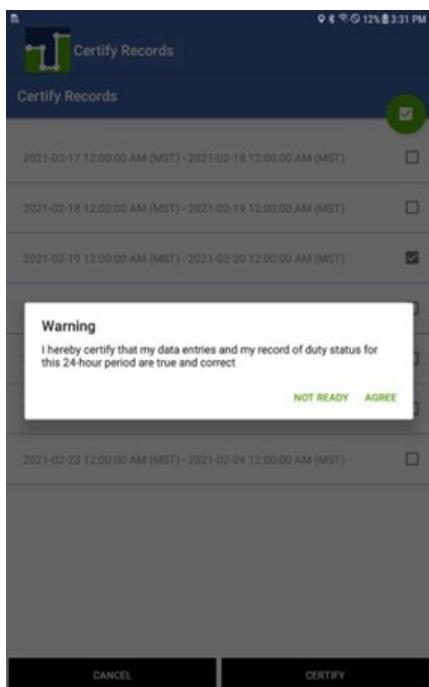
12% 3:31 PM

Certify Records

Certify Records

2021-02-17 12:00:00 AM (MST) - 2021-02-18 12:00:00 AM (MST)

2021-02-18 12:00:00 AM (MST) - 2021-02-19 12:00:00 AM (MST)

2021-02-19 12:00:00 AM (MST) - 2021-02-20 12:00:00 AM (MST)

Warning

I hereby certify that my data entries and my record of duty status for this 24-hour period are true and correct

NOT READY AGREE

2021-02-23 12:00:00 AM (MST) - 2021-02-24 12:00:00 AM (MST)

CANCEL

CERTIFY